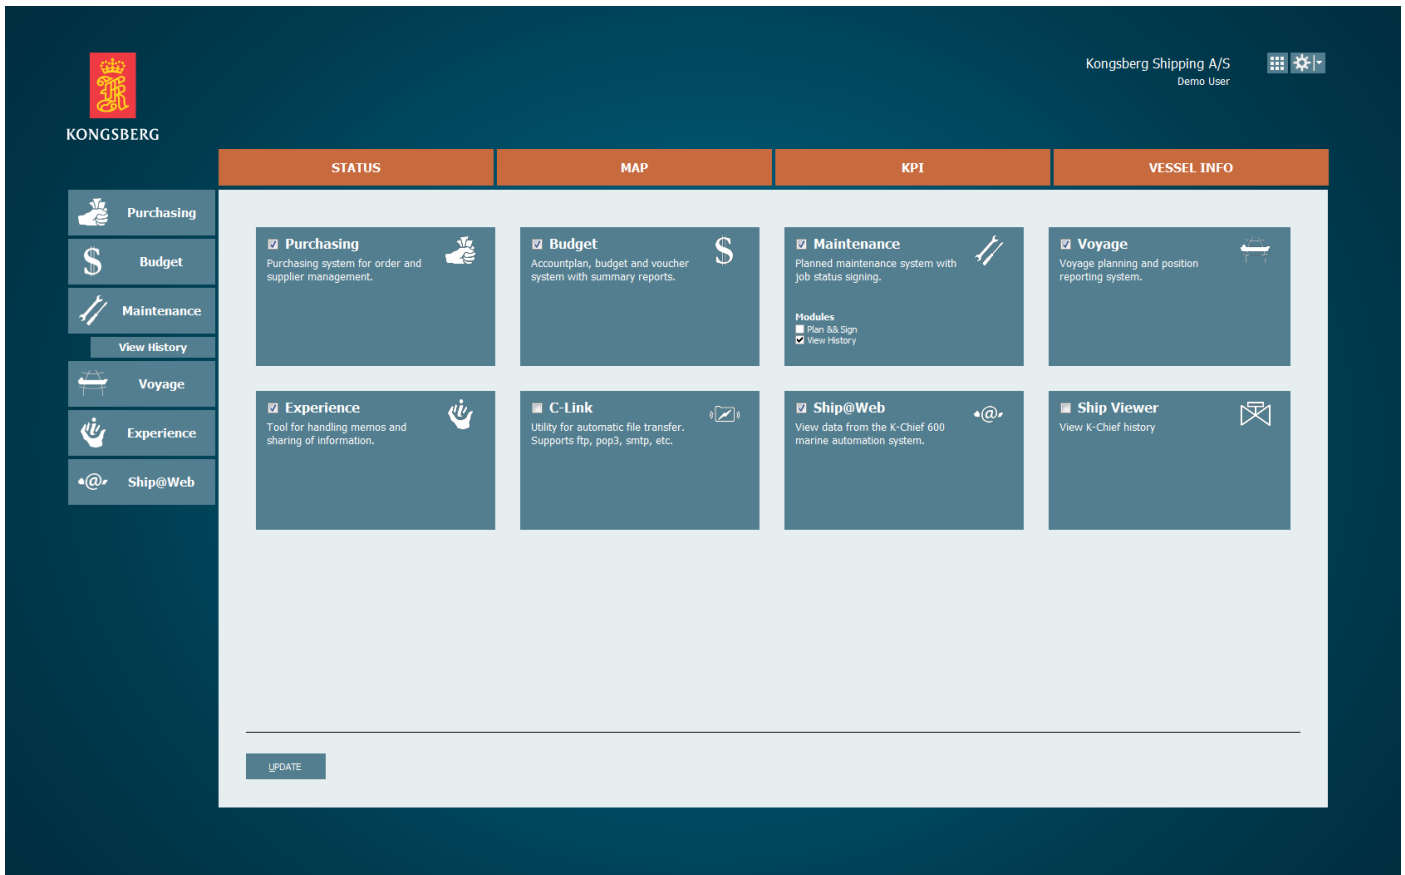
KONGSBERG

Kongsberg Shipping A/S
Demo User

STATUS
MAP
KPI
VESSEL INFO

Purchasing
Budget
Maintenance
View History
Voyage
Experience
Ship@Web

Purchasing
Purchasing system for order and supplier management.

Budget
Accountplan, budget and voucher system with summary reports.

Maintenance
Planned maintenance system with job status signing.
Modules
Plan && Sign
View History

Voyage
Voyage planning and position reporting system.

Experience
Tool for handling memos and sharing of information.

C-Link
Utility for automatic file transfer. Supports ftp, pop3, smtp, etc.

Ship@Web
View data from the K-Chief 600 marine automation system.

Ship Viewer
View K-Chief history

UPDATE